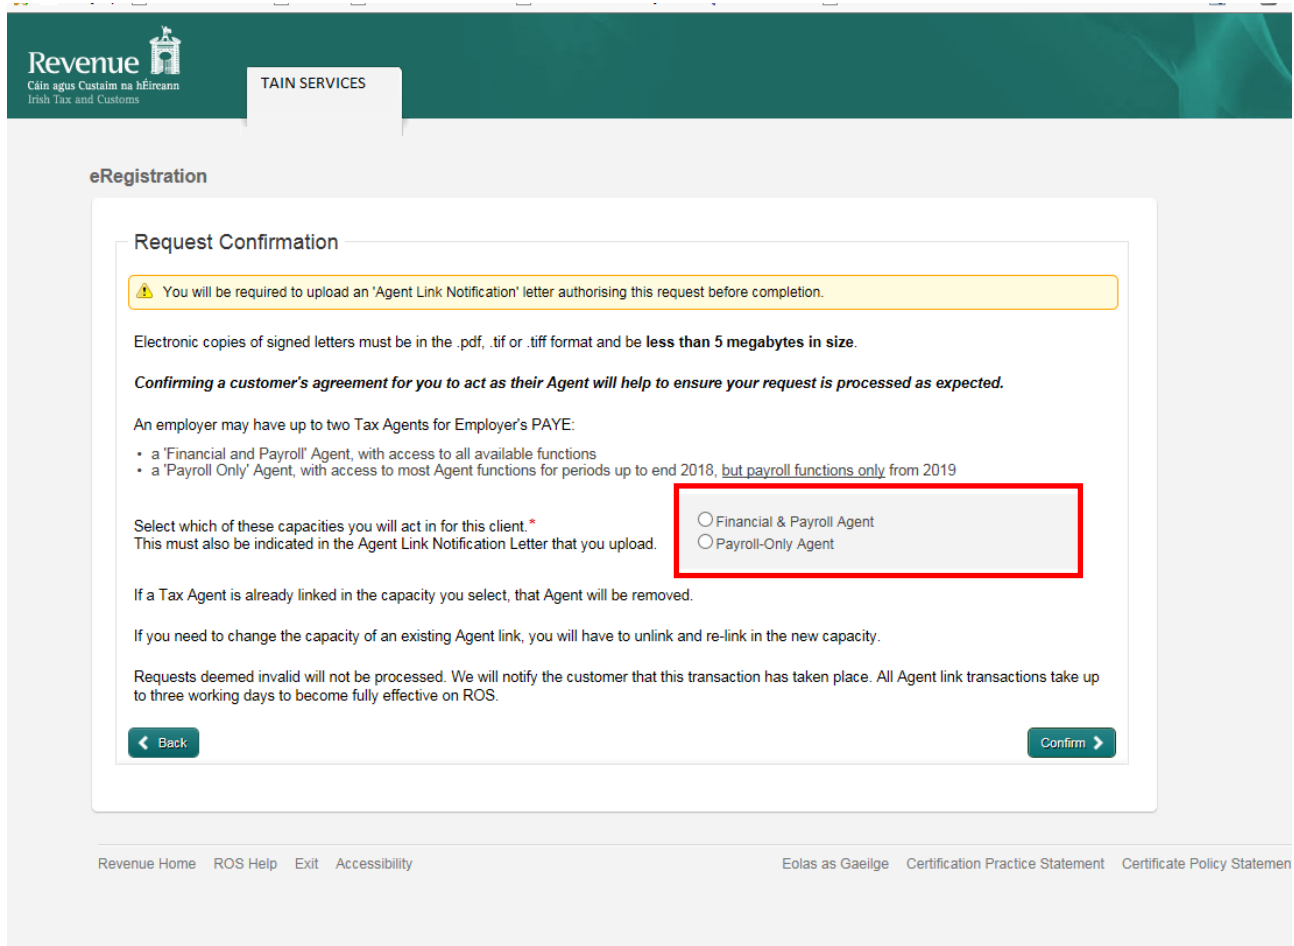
Revenue
Cáin agus Custaim na hÉireann
Irish Tax and Customs

TAIN SERVICES

eRegistration

Request Confirmation

You will be required to upload an 'Agent Link Notification' letter authorising this request before completion.

Electronic copies of signed letters must be in the .pdf, .tif or .tiff format and be **less than 5 megabytes in size**.

***Confirming a customer's agreement for you to act as their Agent will help to ensure your request is processed as expected.***

An employer may have up to two Tax Agents for Employer's PAYE:

- a 'Financial and Payroll' Agent, with access to all available functions
- a 'Payroll Only' Agent, with access to most Agent functions for periods up to end 2018, but payroll functions only from 2019

Select which of these capacities you will act in for this client.*
This must also be indicated in the Agent Link Notification Letter that you upload.

Financial & Payroll Agent
Payroll-Only Agent

If a Tax Agent is already linked in the capacity you select, that Agent will be removed.

If you need to change the capacity of an existing Agent link, you will have to unlink and re-link in the new capacity.

Requests deemed invalid will not be processed. We will notify the customer that this transaction has taken place. All Agent link transactions take up to three working days to become fully effective on ROS.

Back

Confirm

Revenue Home ROS Help Exit Accessibility

Eolas as Gaeilge Certification Practice Statement Certificate Policy Statemen